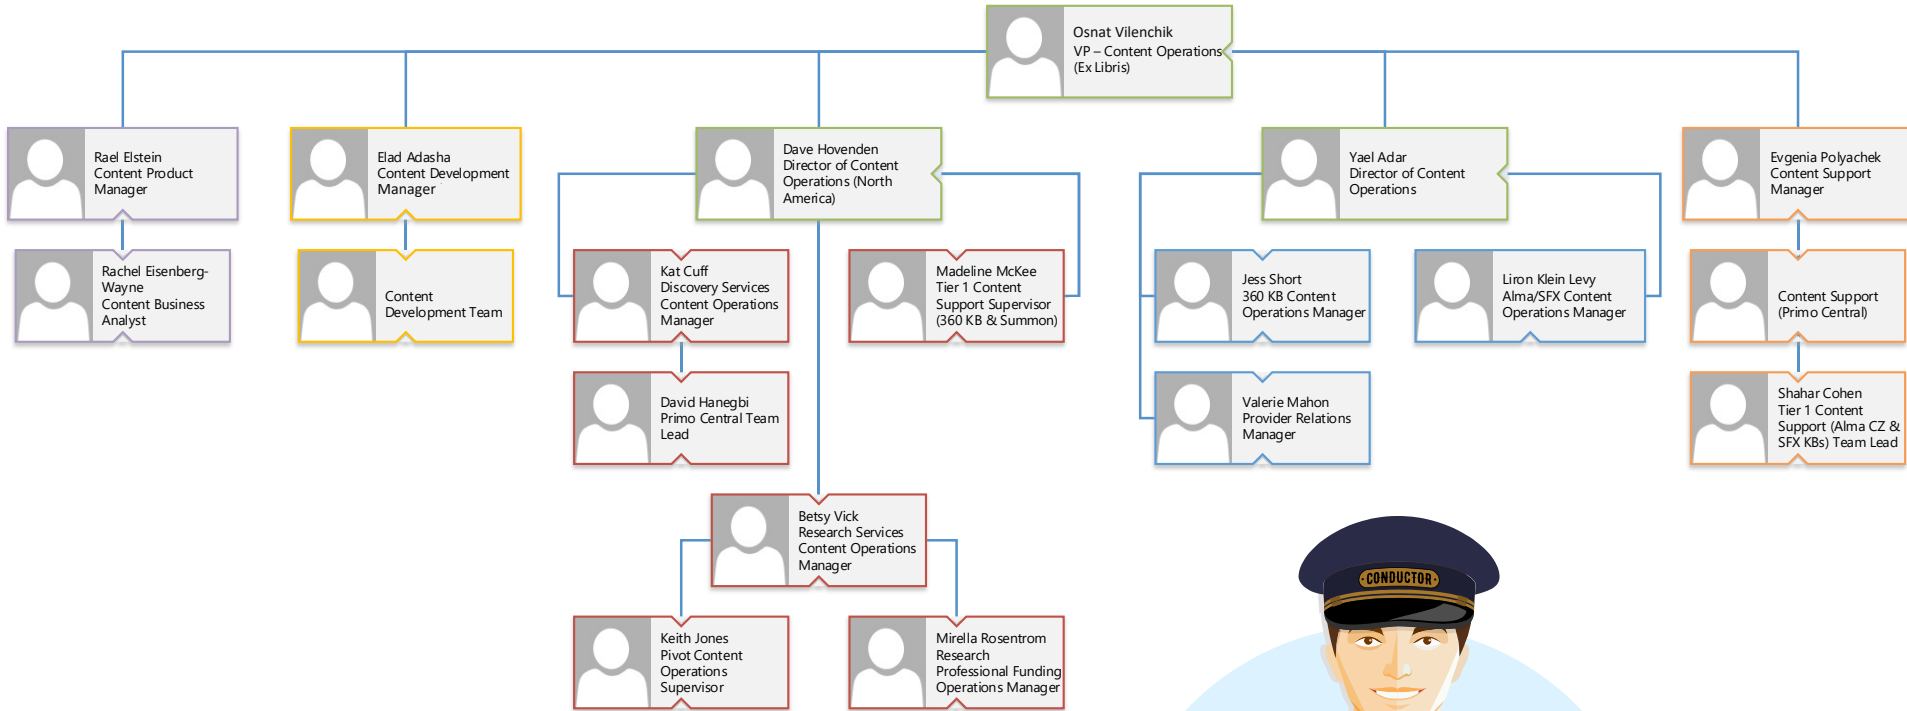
Osnat Vilenchik
VP – Content Operations
(Ex Libris)

Rael Elstein
Content Product Manager

Rachel Eisenberg-Wayne
Content Business Analyst

Elad Adasha
Content Development Manager

Content Development Team

Dave Hovenden
Director of Content Operations (North America)

Kat Cuff
Discovery Services Content Operations Manager

David Hanegbi
Primo Central Team Lead

Madeline McKee
Tier 1 Content Support Supervisor (360 KB & Summon)

Betsy Vick
Research Services Content Operations Manager

Keith Jones
Pivot Content Operations Supervisor

Mirella Rosentrom
Research Professional Funding Operations Manager

Yael Adar
Director of Content Operations

Jess Short
360 KB Content Operations Manager

Valerie Mahon
Provider Relations Manager

Liron Klein Levy
Alma/SFX Content Operations Manager

Evgenia Polyachek
Content Support Manager

Content Support (Primo Central)

Shahar Cohen
Tier 1 Content Support (Alma CZ & SFX KBs) Team Lead

CONDUCTOR